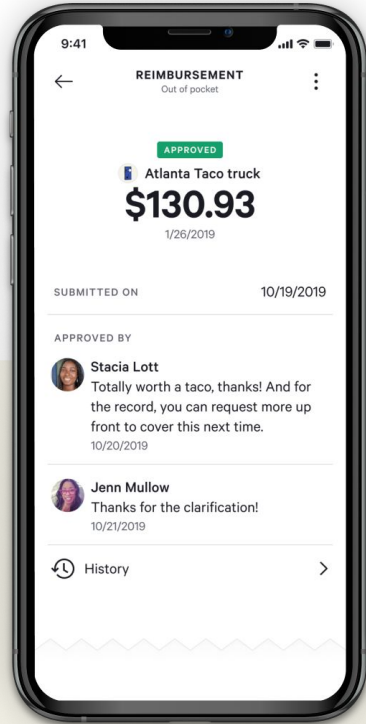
9:41

REIMBURSEMENT
Out of pocket

APPROVED

Atlanta Taco truck

$130.93

1/26/2019

SUBMITTED ON 10/19/2019

APPROVED BY

Stacia Lott
Totally worth a taco, thanks! And for the record, you can request more up front to cover this next time.
10/20/2019

Jenn Mullow
Thanks for the clarification!
10/21/2019

History